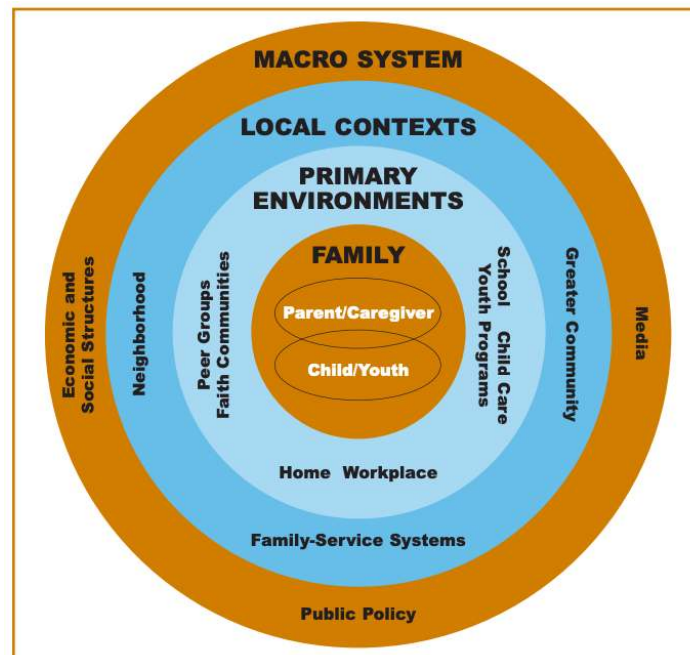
MACRO SYSTEM

LOCAL CONTEXTS

PRIMARY ENVIRONMENTS

FAMILY

Parent/Caregiver

Child/Youth

Economic and Social Structures

Neighborhood

Peer Groups
Faith Communities

School Child Care
Youth Programs

Greater Community

Media

Home Workplace

Family-Service Systems

Public Policy